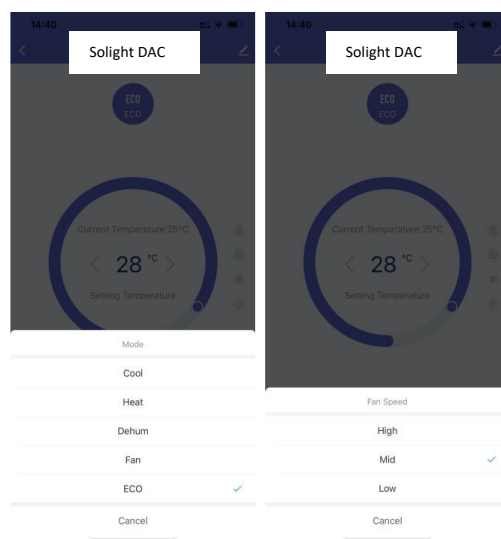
14:40

Solight DAC

ECO
ECO

Current Temperature:25°C

28 °C

Setting Temperature

Mode

Cool

Heat

Dehum

Fan

ECO

Cancel

14:40

Solight DAC

ECO
ECO

Current Temperature:25°C

28 °C

Setting Temperature

Fan Speed

High

Mid

Low

Cancel